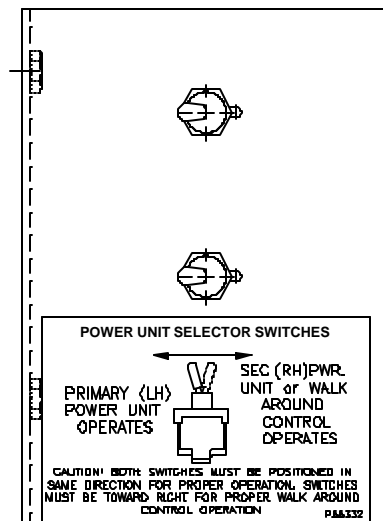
POWER UNIT SELECTOR SWITCHES

PRIMARY (LH) POWER UNIT OPERATES

SEC (RH)PWR. UNIT or WALK AROUND CONTROL OPERATES

CAUTION! BOTH SWITCHES MUST BE POSITIONED IN SAME DIRECTION FOR PROPER OPERATION. SWITCHES MUST BE TOWARD RIGHT FOR PROPER WALK AROUND CONTROL OPERATION

PJ&332